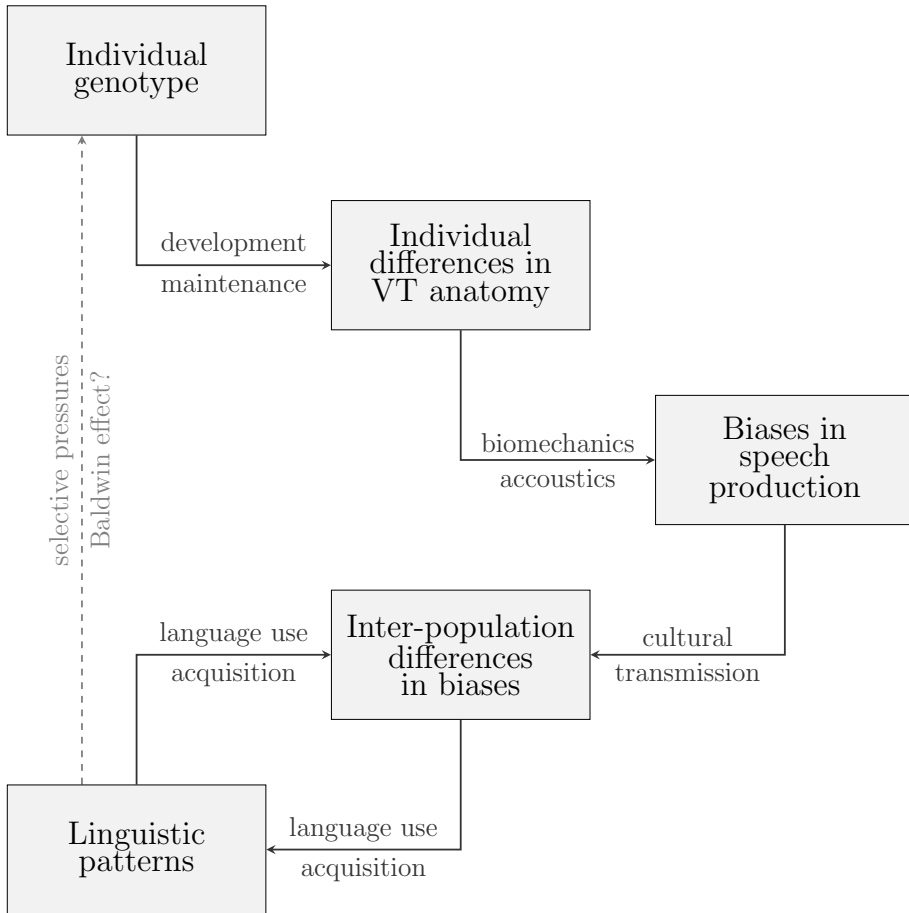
Individual genotype

development

maintenance

Individual differences in VT anatomy

selective pressures

Baldwin effect?

biomechanics

accoustics

Biases in speech production

language use

acquisition

Inter-population differences in biases

cultural

transmission

Linguistic patterns

language use

acquisition